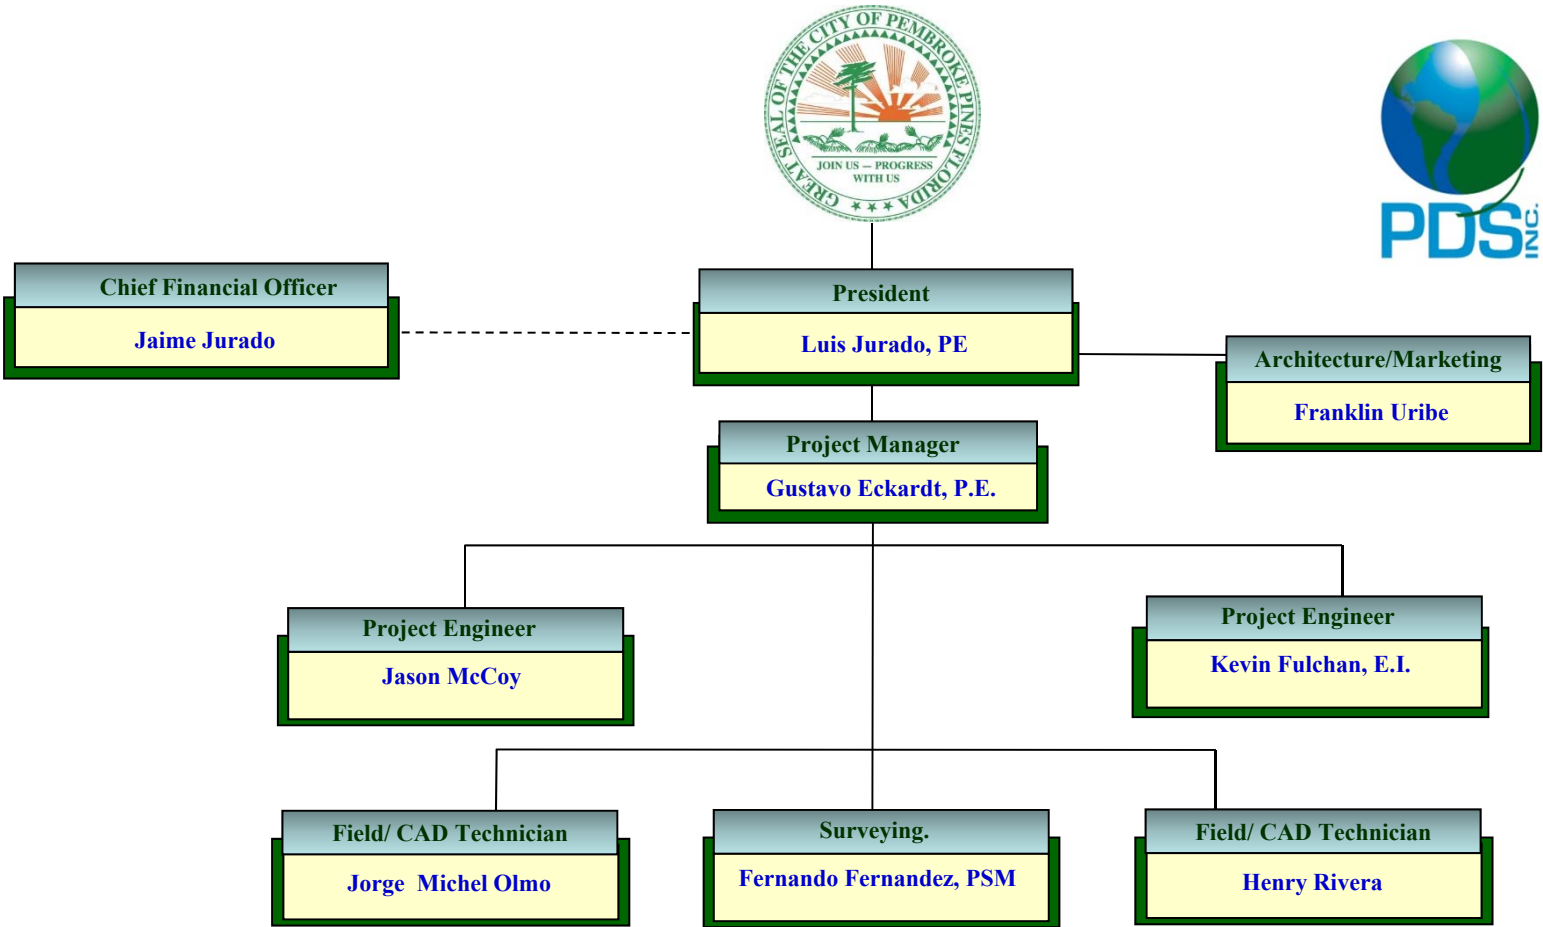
GREAT SEAL OF THE CITY OF PEMBROKE PINES FLORIDA
JOIN US – PROGRESS WITH US

PDS INC.

Chief Financial Officer
Jaime Jurado

President
Luis Jurado, PE

Architecture/Marketing
Franklin Uribe

Project Manager
Gustavo Eckardt, P.E.

Project Engineer
Jason McCoy

Project Engineer
Kevin Fulchan, E.I.

Field/ CAD Technician
Jorge Michel Olmo

Surveying.
Fernando Fernandez, PSM

Field/ CAD Technician
Henry Rivera